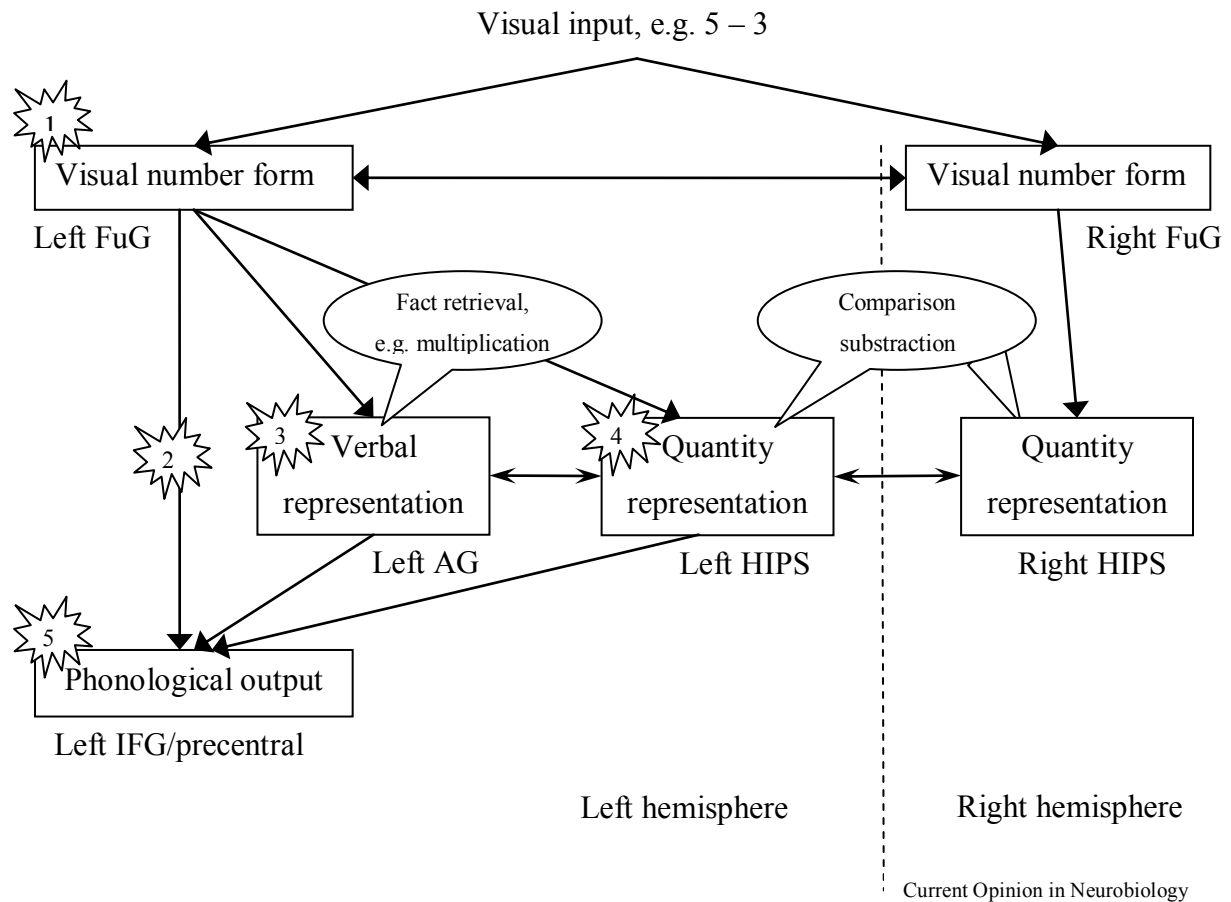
Visual input, e.g. $5 - 3$

1

Visual number form

Visual number form

Left FuG

Right FuG

Fact retrieval, e.g. multiplication

Comparison substraction

2

3

Verbal representation

4

Quantity representation

Quantity representation

Left AG

Left HIPS

Right HIPS

5

Phonological output

Left IFG/precentral

Left hemisphere

Right hemisphere

Current Opinion in Neurobiology